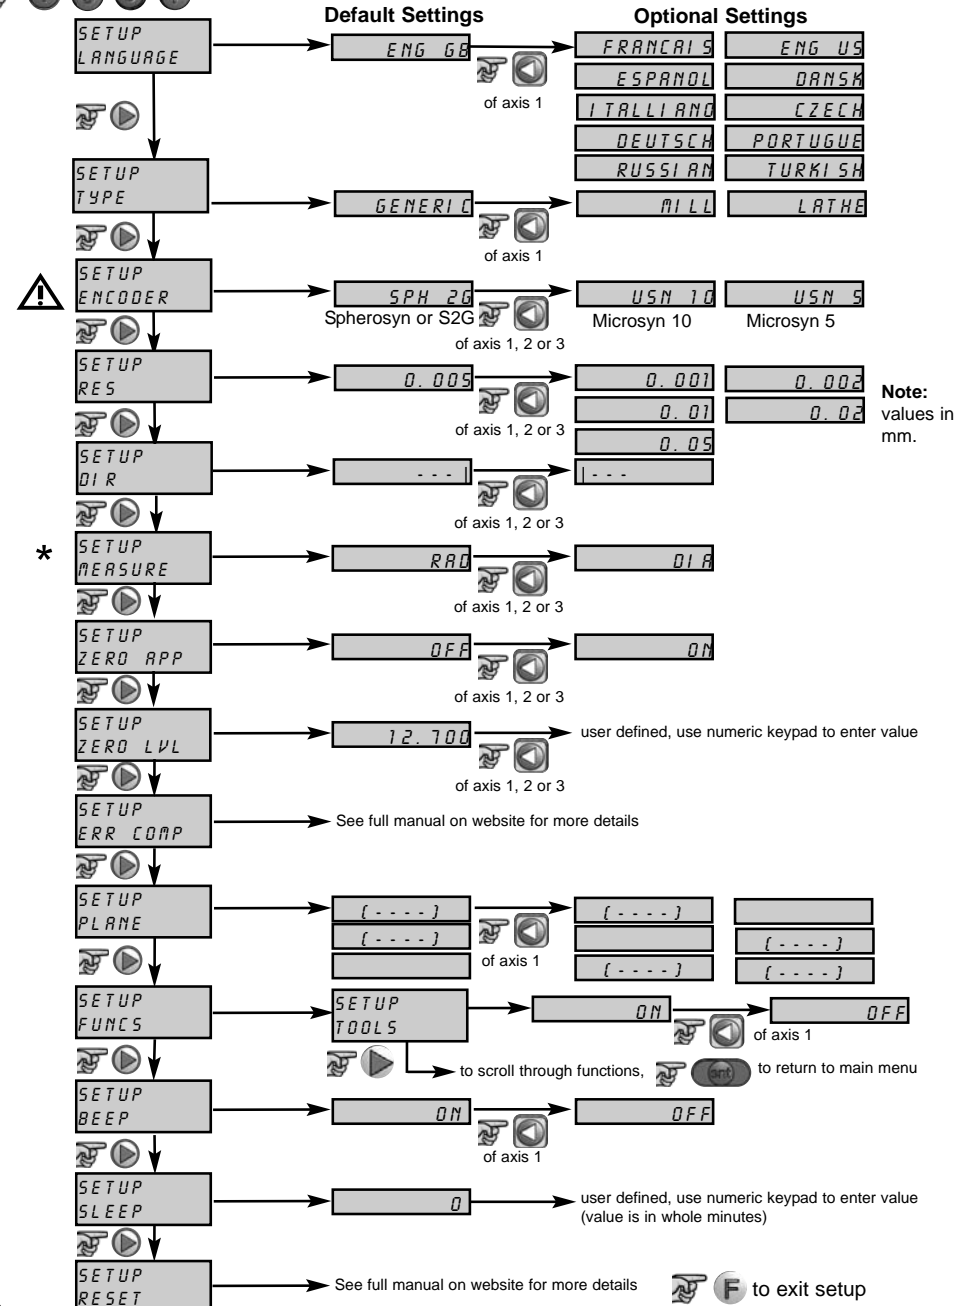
Default Settings

Optional Settings

SETUP LANGUAGE

ENG GB

of axis 1

FRANCAIS
ENG US
ESPANOL
DANSK
ITALLIANO
CZECH
DEUTSCH
PORTUGUE
RUSSIAN
TURKISH

SETUP TYPE

GENERIC

of axis 1

MILL
LATHE

SETUP ENCODER

SPH 2G
Spherosyn or S2G

of axis 1, 2 or 3

USN 10
Microsyn 10
USN 5
Microsyn 5

SETUP RES

0.005

of axis 1, 2 or 3

0.001
0.002
0.01
0.02
0.05

Note: values in mm.

SETUP DIR

---|

of axis 1, 2 or 3

|---

*

SETUP MEASURE

RAD

of axis 1, 2 or 3

DIA

SETUP ZERO APP

OFF

of axis 1, 2 or 3

ON

SETUP ZERO LVL

12.700

of axis 1, 2 or 3

user defined, use numeric keypad to enter value

SETUP ERR COMP

See full manual on website for more details

SETUP PLANE

[----]
[----]

of axis 1

[----]
[----]
[----]
[----]

SETUP FUNCS

SETUP TOOLS

ON

OFF

of axis 1

to scroll through functions,
ent
to return to main menu

SETUP BEEP

ON

of axis 1

OFF

SETUP SLEEP

0

user defined, use numeric keypad to enter value (value is in whole minutes)

SETUP RESET

See full manual on website for more details

F to exit setup